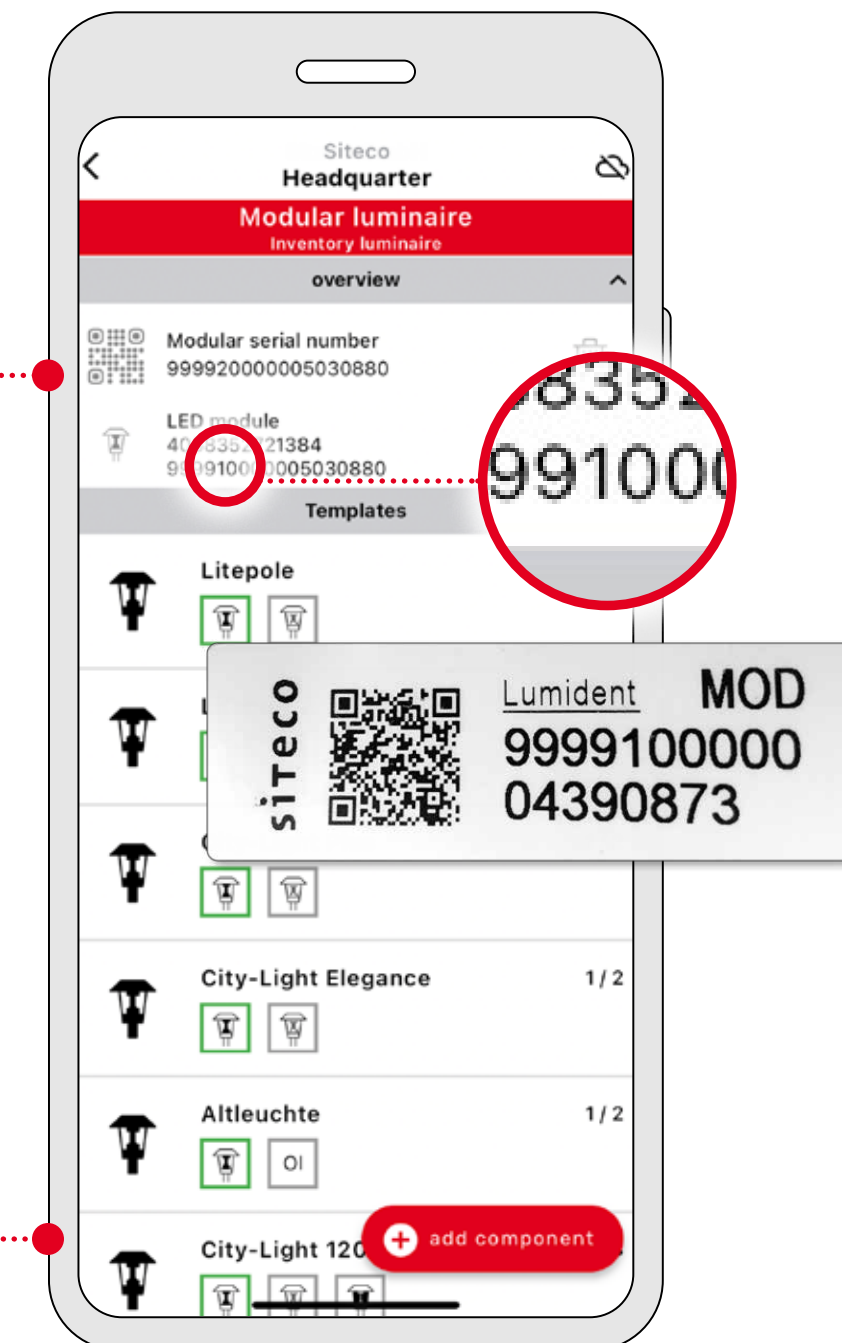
Siteco
Headquarter

Modular luminaire
Inventory luminaire

overview

Modular serial number
999920000005030880

LED module
40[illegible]835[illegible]21384
9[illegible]991000005030880

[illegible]8352
991000

Templates

Litepole

siteco
Lumident MOD
9999100000
04390873

City-Light Elegance 1 / 2

Altleuchte 1 / 2
OI

City-Light 120
add component